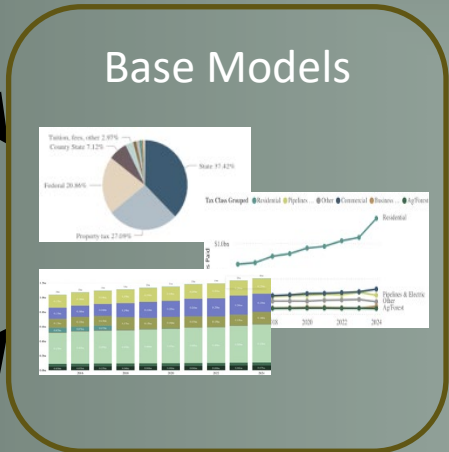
Base Models

Tuition, fees, other 2.05%
County State 7.12%
Federal 20.86%
State 37.42%
Property tax 27.09%

Tax Class Grouped ● Residential ● Pipelines... ● Other ● Commercial ● Business... ● Ag/Forest
$10bn
Residential
Pipelines & Electric
Other
Ag/Forest
2020
2022
2024
% Paid

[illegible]